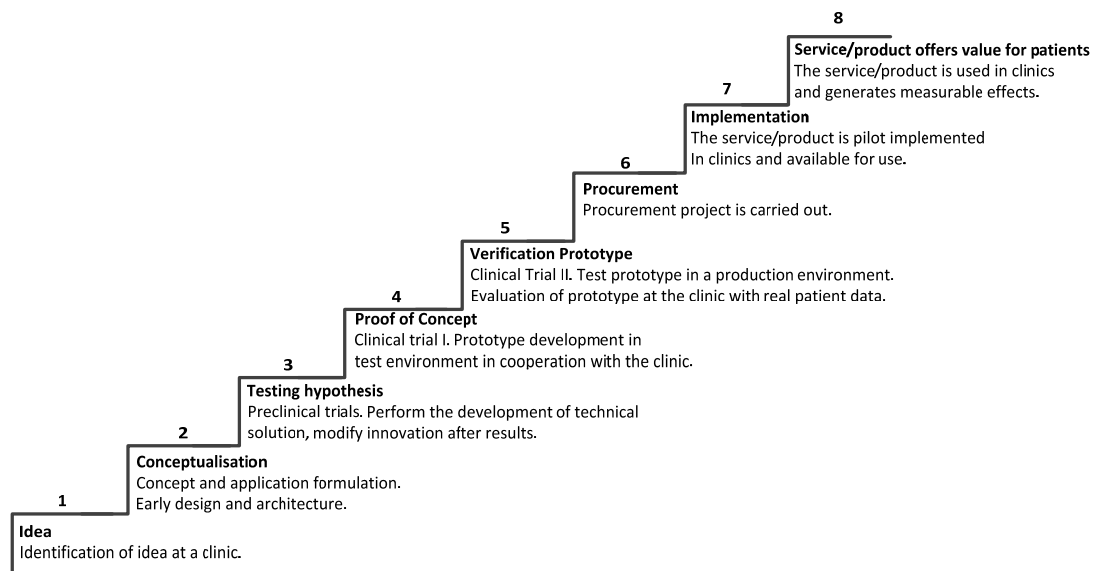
1
Idea
Identification of idea at a clinic.

2
Conceptualisation
Concept and application formulation. Early design and architecture.

3
Testing hypothesis
Preclinical trials. Perform the development of technical solution, modify innovation after results.

4
Proof of Concept
Clinical trial I. Prototype development in test environment in cooperation with the clinic.

5
Verification Prototype
Clinical Trial II. Test prototype in a production environment. Evaluation of prototype at the clinic with real patient data.

6
Procurement
Procurement project is carried out.

7
Implementation
The service/product is pilot implemented In clinics and available for use.

8
Service/product offers value for patients
The service/product is used in clinics and generates measurable effects.